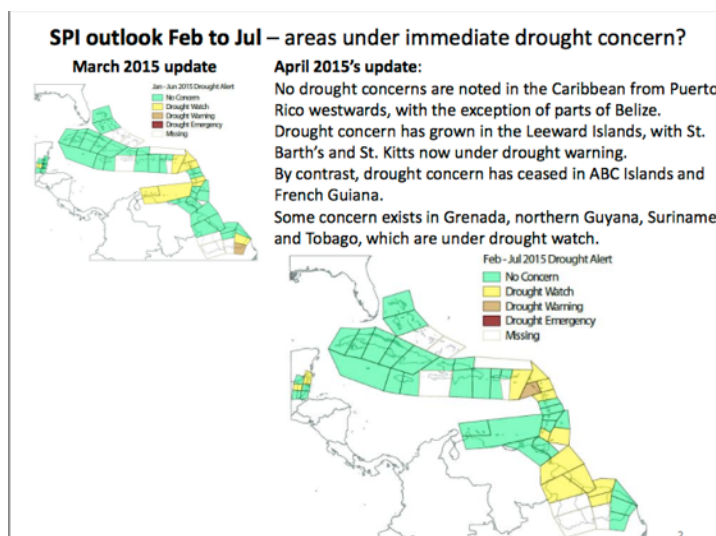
SPI outlook Feb to Jul – areas under immediate drought concern?

March 2015 update

Jan - Jun 2015 Drought Alert
No Concern
Drought Watch
Drought Warning
Drought Emergency
Missing

April 2015's update:

No drought concerns are noted in the Caribbean from Puerto Rico westwards, with the exception of parts of Belize.

Drought concern has grown in the Leeward Islands, with St. Barth's and St. Kitts now under drought warning.

By contrast, drought concern has ceased in ABC Islands and French Guiana.

Some concern exists in Grenada, northern Guyana, Suriname and Tobago, which are under drought watch.

Feb - Jul 2015 Drought Alert
No Concern
Drought Watch
Drought Warning
Drought Emergency
Missing